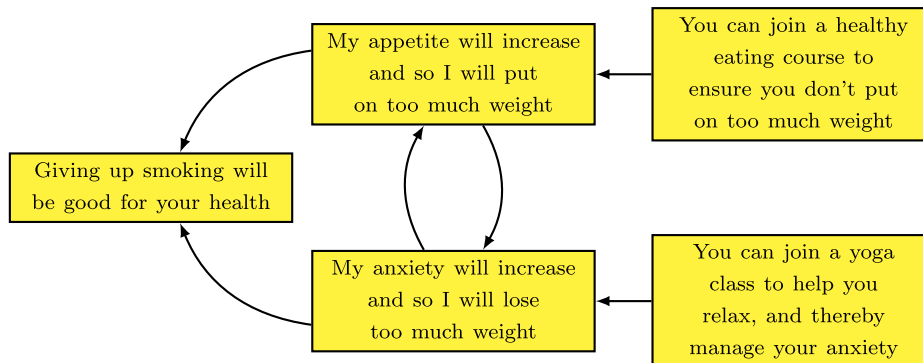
Giving up smoking will be good for your health

My appetite will increase and so I will put on too much weight

You can join a healthy eating course to ensure you don't put on too much weight

My anxiety will increase and so I will lose too much weight

You can join a yoga class to help you relax, and thereby manage your anxiety